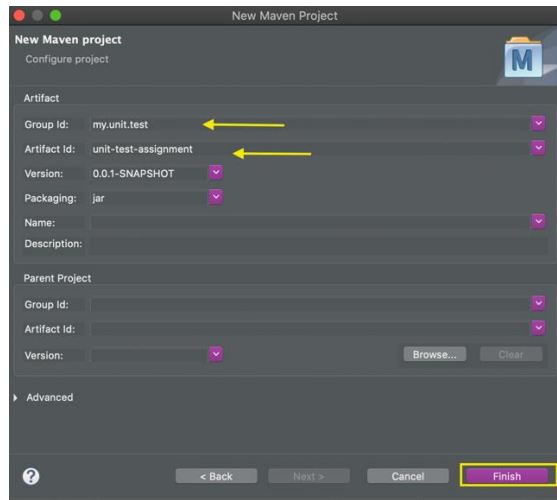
New Maven Project

New Maven project
Configure project

M

Artifact

Group Id: my.unit.test

Artifact Id: unit-test-assignment

Version: 0.0.1-SNAPSHOT

Packaging: jar

Name:

Description:

Parent Project

Group Id:

Artifact Id:

Version:

Browse... Clear

Advanced

?

< Back Next > Cancel Finish